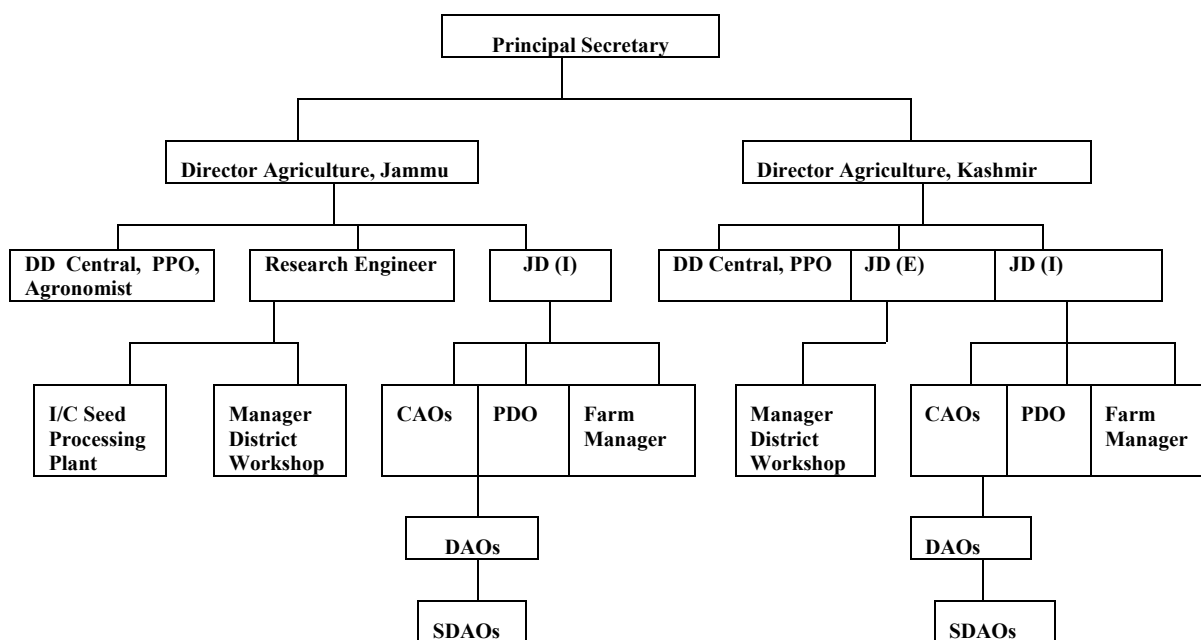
Principal Secretary

Director Agriculture, Jammu

Director Agriculture, Kashmir

DD Central, PPO, Agronomist

Research Engineer

JD (I)

DD Central, PPO

JD (E)

JD (I)

I/C Seed Processing Plant

Manager District Workshop

CAOs

PDO

Farm Manager

Manager District Workshop

CAOs

PDO

Farm Manager

DAOs

DAOs

SDAOs

SDAOs